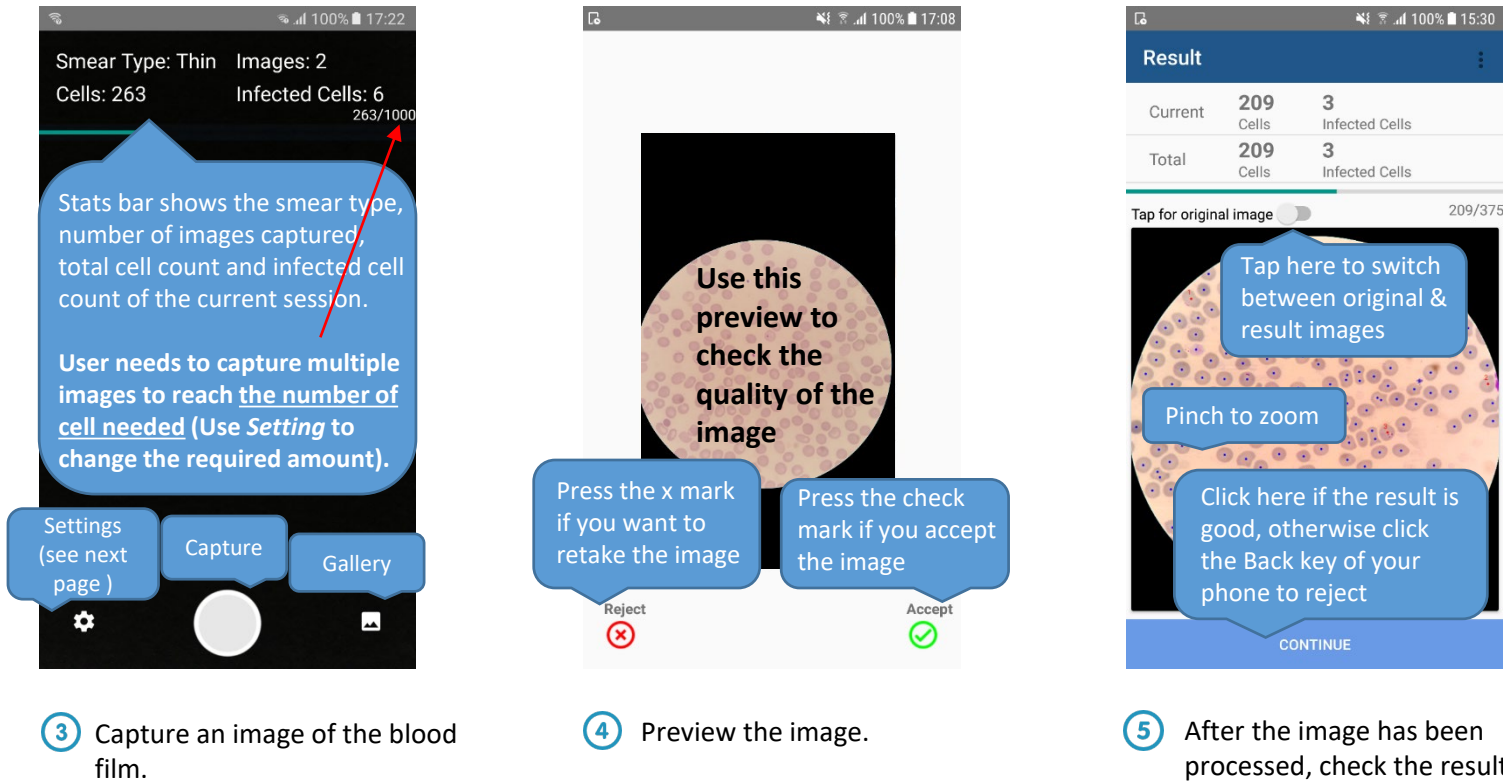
100% 17:22

Smear Type: Thin Images: 2
Cells: 263 Infected Cells: 6
263/1000

Stats bar shows the smear type, number of images captured, total cell count and infected cell count of the current session.

User needs to capture multiple images to reach the number of cell needed (Use *Setting* to change the required amount).

Settings (see next page )

Capture

Gallery

3 Capture an image of the blood film.

100% 17:08

Use this preview to check the quality of the image

Press the x mark if you want to retake the image

Press the check mark if you accept the image

Reject

Accept

4 Preview the image.

100% 15:30

Result

| Current | 209 Cells | 3 Infected Cells |
|---|---|---|
| Total | 209 Cells | 3 Infected Cells |

Tap for original image

209/375

Tap here to switch between original & result images

Pinch to zoom

Click here if the result is good, otherwise click the Back key of your phone to reject

CONTINUE

5 After the image has been processed, check the result